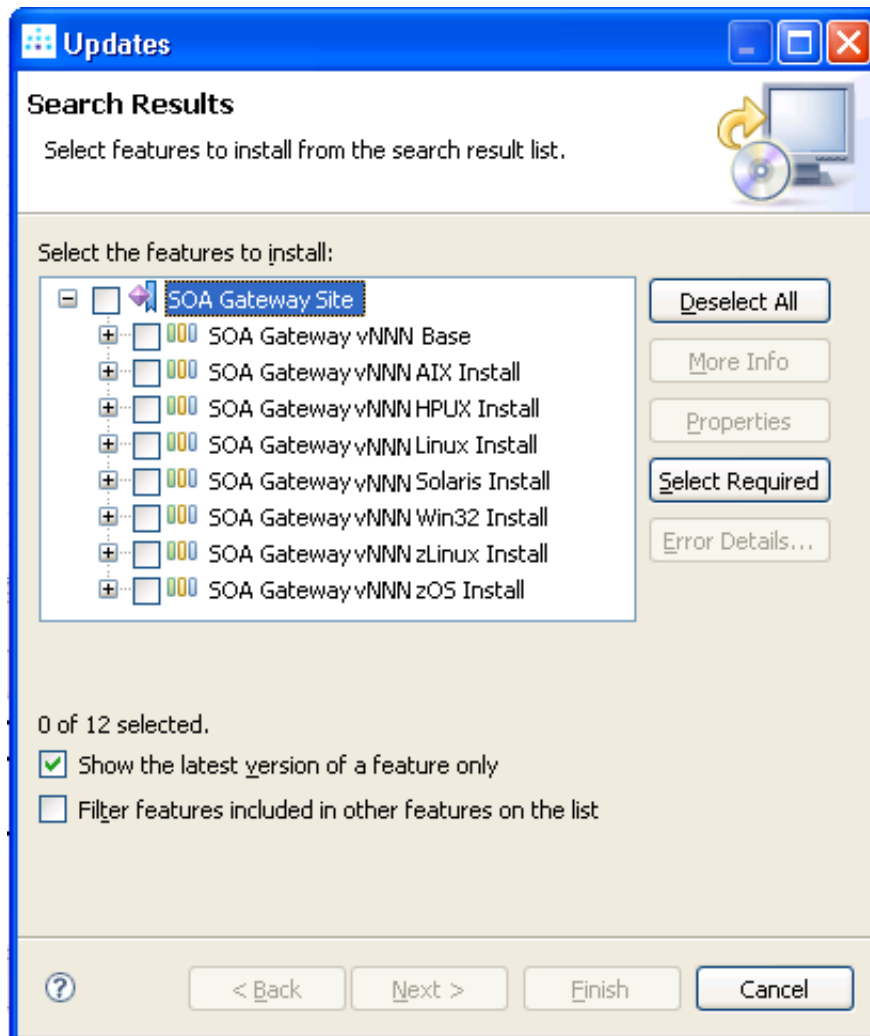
Updates

Search Results

Select features to install from the search result list.

Select the features to install:

SOA Gateway Site
SOA Gateway vNNN Base
SOA Gateway vNNN AIX Install
SOA Gateway vNNN HPUX Install
SOA Gateway vNNN Linux Install
SOA Gateway vNNN Solaris Install
SOA Gateway vNNN Win32 Install
SOA Gateway vNNN zLinux Install
SOA Gateway vNNN zOS Install

Deselect All
More Info
Properties
Select Required
Error Details...

0 of 12 selected.

Show the latest version of a feature only

Filter features included in other features on the list

?
< Back
Next >
Finish
Cancel